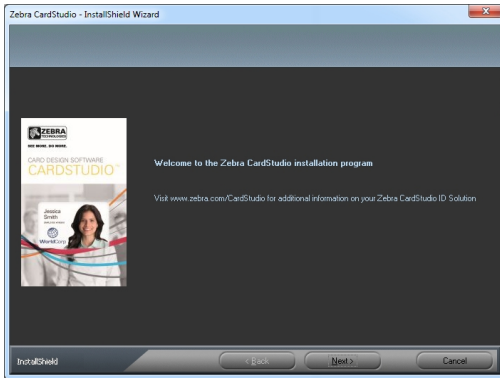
Zebra CardStudio - InstallShield Wizard

ZEBRA TECHNOLOGIES
SEE MORE. DO MORE.
CARD DESIGN SOFTWARE
CARDSTUDIO™
Jessica Smith
WorldCorp

Welcome to the Zebra CardStudio installation program

Visit www.zebra.com/CardStudio for additional information on your Zebra CardStudio ID Solution

InstallShield
< Back
Next >
Cancel